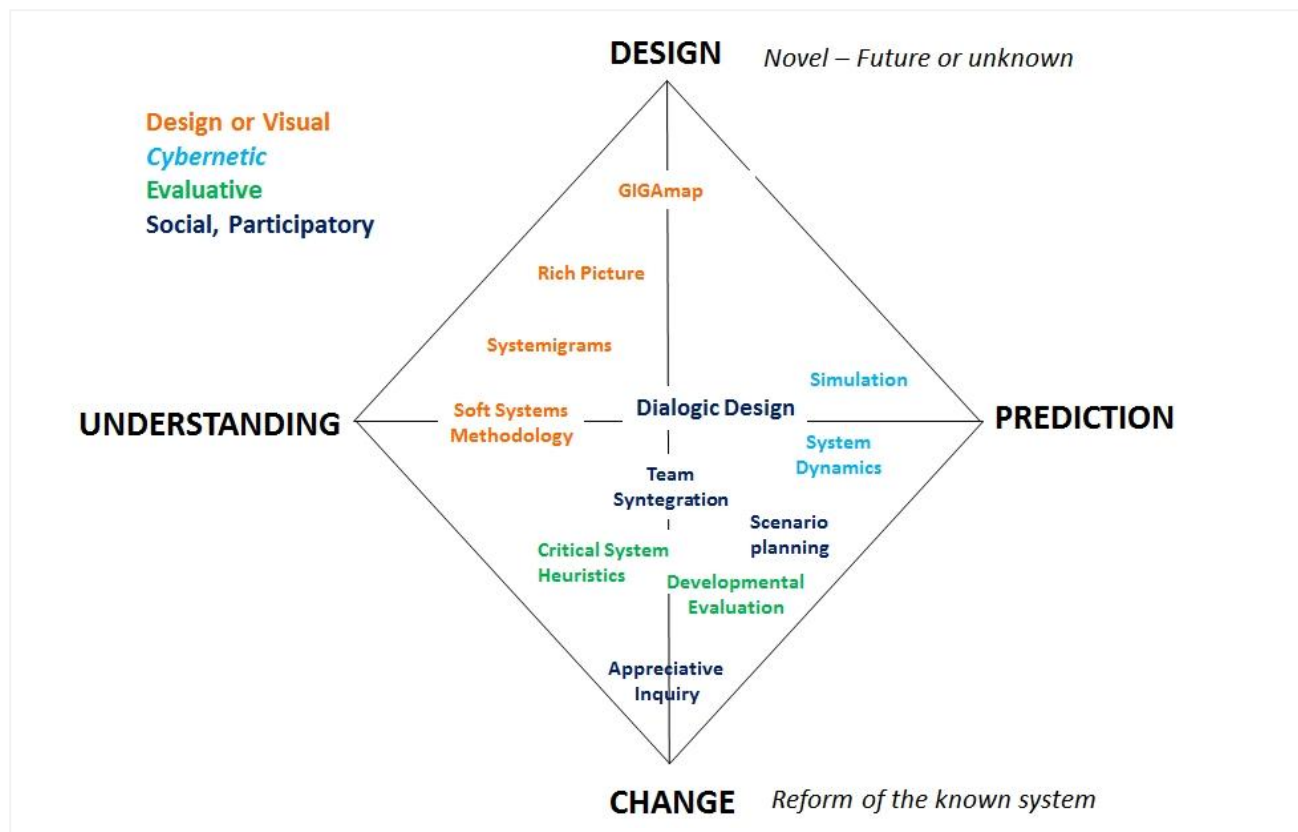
DESIGN Novel – Future or unknown

Design or Visual
Cybernetic
Evaluative
Social, Participatory

GIGAmap

Rich Picture

Systemigrams

Simulation

UNDERSTANDING

Soft Systems Methodology

Dialogic Design

PREDICTION

System Dynamics

Team Syntegration

Scenario planning

Critical System Heuristics

Developmental Evaluation

Appreciative Inquiry

CHANGE Reform of the known system